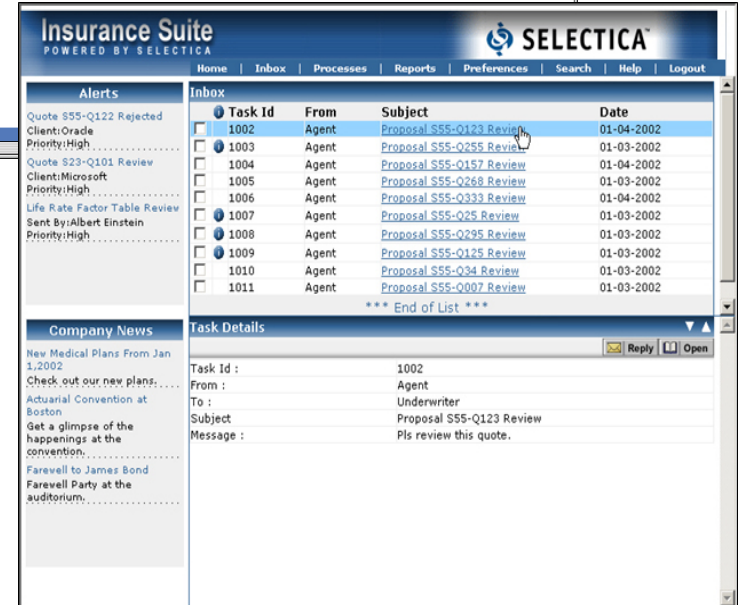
Insurance Suite
POWERED BY SELECTICA

SELECTICA

Home | Inbox | Processes | Reports | Preferences | Search | Help | Logout

Alerts

Quote S55-Q122 Rejected
Client:Oracle
Priority:High

Quote S23-Q101 Review
Client:Microsoft
Priority:High

Life Rate Factor Table Review
Sent By:Albert Einstein
Priority:High

Company News

New Medical Plans From Jan 1,2002
Check out our new plans.

Actuarial Convention at Boston
Get a glimpse of the happenings at the convention.

Farewell to James Bond
Farewell Party at the auditorium.

Inbox

| | Task Id | From | Subject | Date |
|---|---|---|---|---|
| | 1002 | Agent | Proposal S55-Q123 Review | 01-04-2002 |
| | 1003 | Agent | Proposal S55-Q255 Review | 01-03-2002 |
| | 1004 | Agent | Proposal S55-Q157 Review | 01-04-2002 |
| | 1005 | Agent | Proposal S55-Q268 Review | 01-03-2002 |
| | 1006 | Agent | Proposal S55-Q333 Review | 01-04-2002 |
| | 1007 | Agent | Proposal S55-Q25 Review | 01-03-2002 |
| | 1008 | Agent | Proposal S55-Q295 Review | 01-03-2002 |
| | 1009 | Agent | Proposal S55-Q125 Review | 01-03-2002 |
| | 1010 | Agent | Proposal S55-Q34 Review | 01-03-2002 |
| | 1011 | Agent | Proposal S55-Q007 Review | 01-03-2002 |

*** End of List ***

Task Details

Reply Open

| | |
|---|---|
| Task Id : | 1002 |
| From : | Agent |
| To : | Underwriter |
| Subject | Proposal S55-Q123 Review |
| Message : | Pls review this quote. |